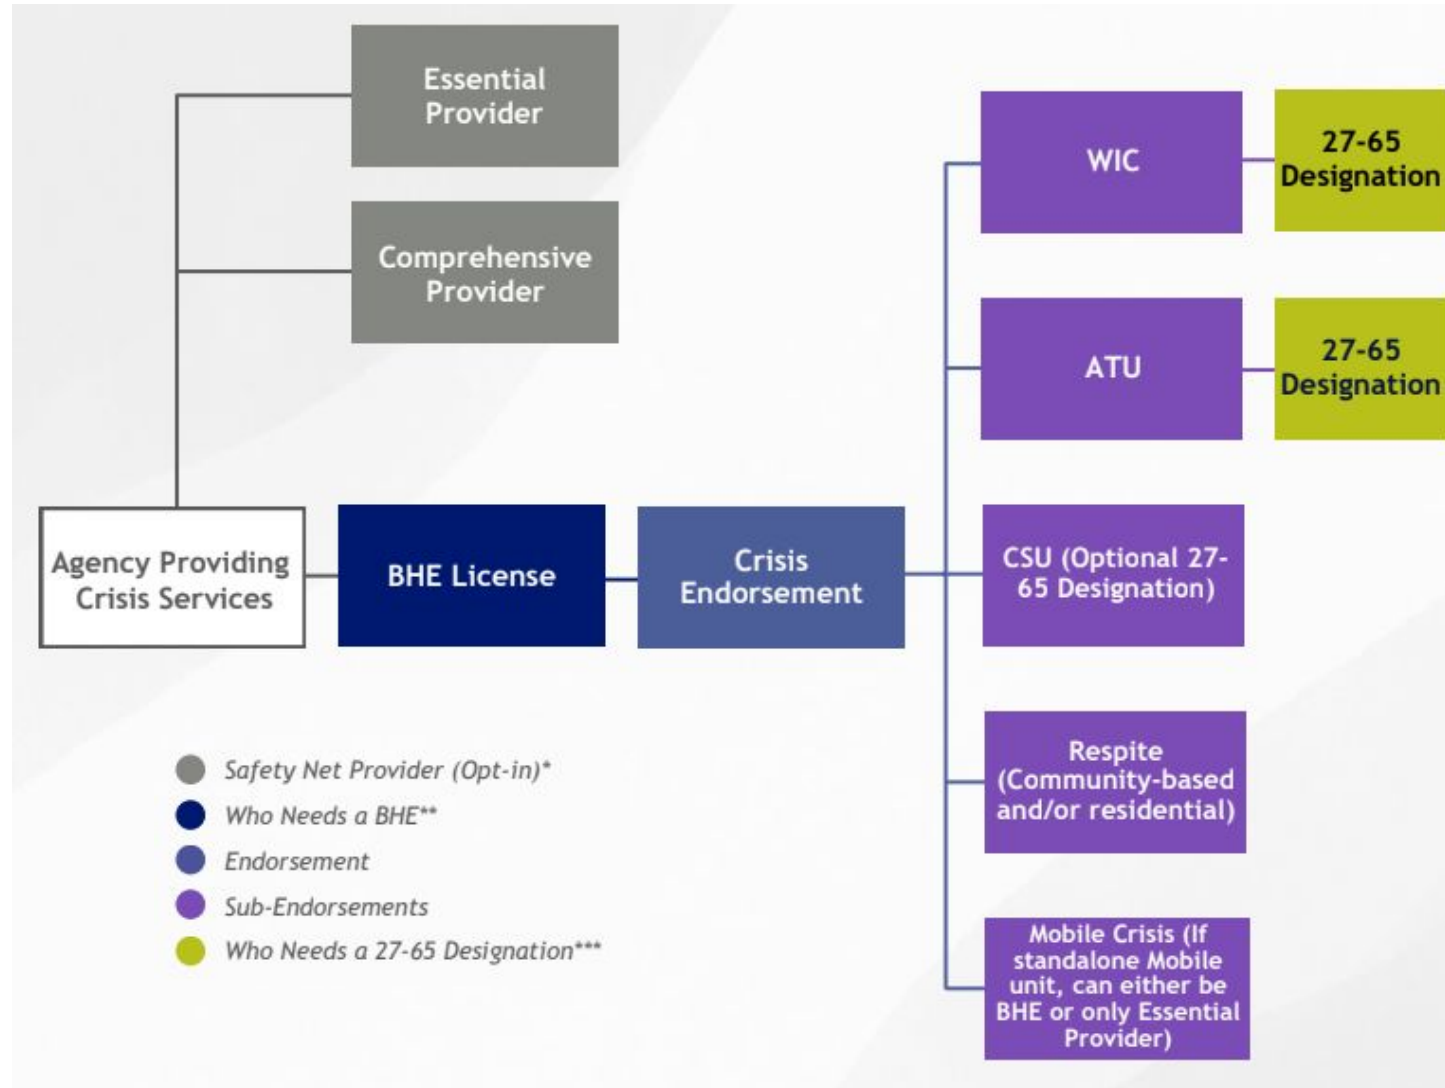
Essential Provider

Comprehensive Provider

Agency Providing Crisis Services

BHE License

Crisis Endorsement

WIC

27-65 Designation

ATU

27-65 Designation

CSU (Optional 27-65 Designation)

Respite (Community-based and/or residential)

Mobile Crisis (If standalone Mobile unit, can either be BHE or only Essential Provider)

Safety Net Provider (Opt-in)*
Who Needs a BHE**
Endorsement
Sub-Endorsements
Who Needs a 27-65 Designation***